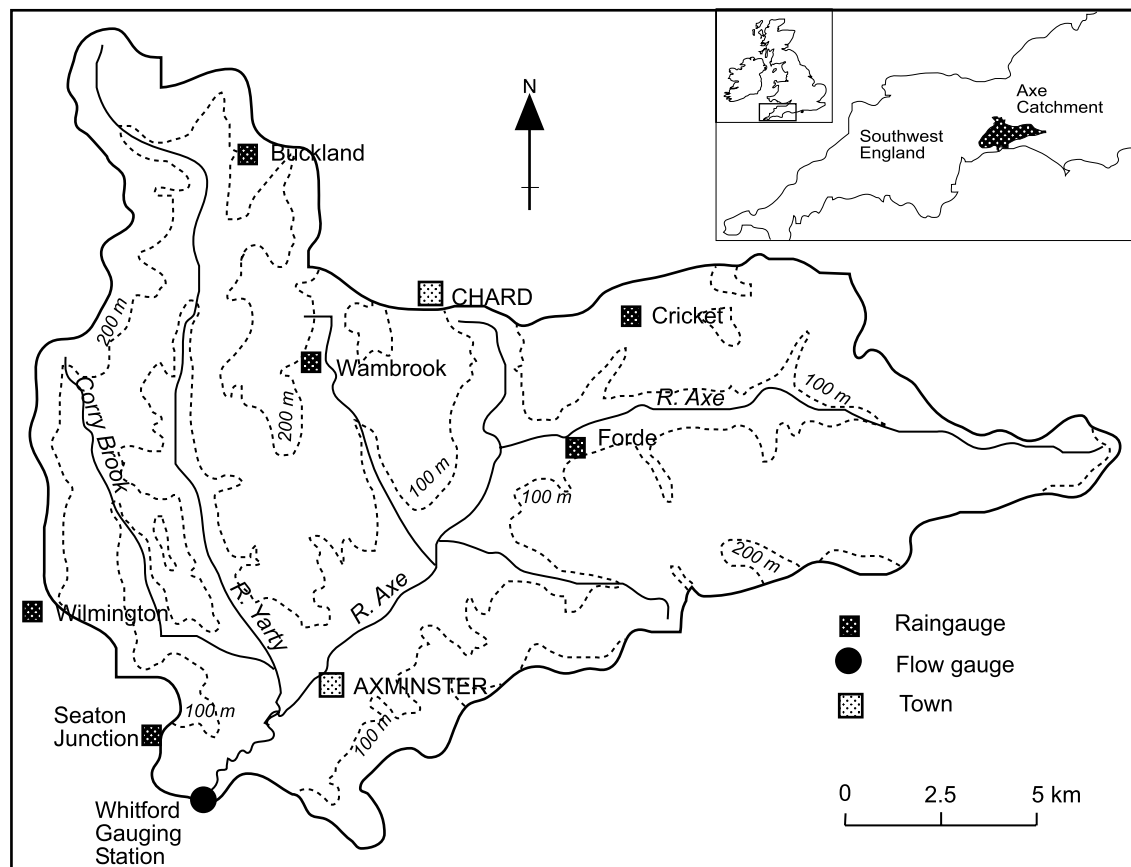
N

Axe Catchment

Southwest England

Buckland

CHARD

Cricket

Wambrook

200 m

200 m

Corry Brook

R. Axe

100 m

Forde

100 m

100 m

200 m

R. Yarty

R. Axe

Wilmington

AXMINSTER

100 m

100 m

Seaton Junction

Whitford Gauging Station

Raingauge

Flow gauge

Town

0 2.5 5 km